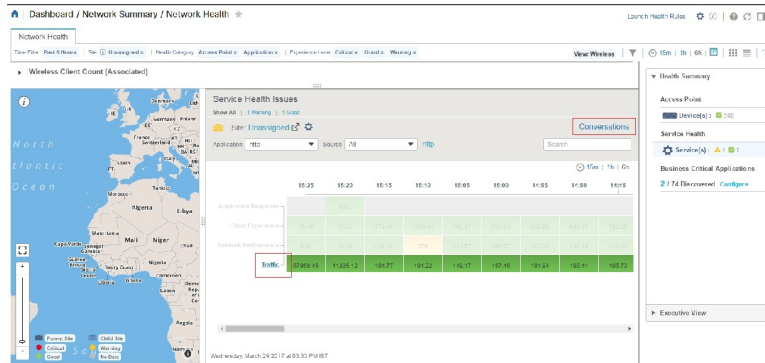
Dashboard / Network Summary / Network Health

Launch Health Rules

Network Health

Time Filter: Past 3 Hours x | Site: Unassigned x | Health Category: Access Point x Application x | Experience Level: Critical x Good x Warning x

View Wireless

15m | 1h | 6h

Wireless Client Count [Associated]

North
tlantic
Ocean

Algeria
Libya
Mali
Niger
Kaya Verde
Senegal
Guinea
Liberia
Ghana

Parent Site
Child Site
Critical
Warning
Good
No Data

Service Health Issues

Show All | 1 Warning | 1 Good

Site: Unassigned

Conversations

Application: http
Source: All
http

Search

15m | 1h | 6h

| | 05:25 | 05:20 | 05:15 | 05:10 | 05:05 | 05:00 | 04:55 | 04:50 | 04:45 |
|---|---|---|---|---|---|---|---|---|---|
| Application Response | | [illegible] | | | | | | | |
| Client Experience | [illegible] | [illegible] | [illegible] | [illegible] | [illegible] | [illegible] | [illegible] | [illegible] | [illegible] |
| Network Performance | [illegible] | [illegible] | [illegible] | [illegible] | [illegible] | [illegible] | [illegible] | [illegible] | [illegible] |
| Traffic | 67969.45 | 61335.12 | 164.77 | 184.22 | 146.17 | 157.45 | 181.54 | 163.41 | 165.73 |

Wednesday, March 29 2017 at 03:33 PM IST

Health Summary

Access Point

Device(s): 580

Service Health

Service(s): 1 | 1

Business Critical Applications

2 / 74 Discovered Configure

Executive View